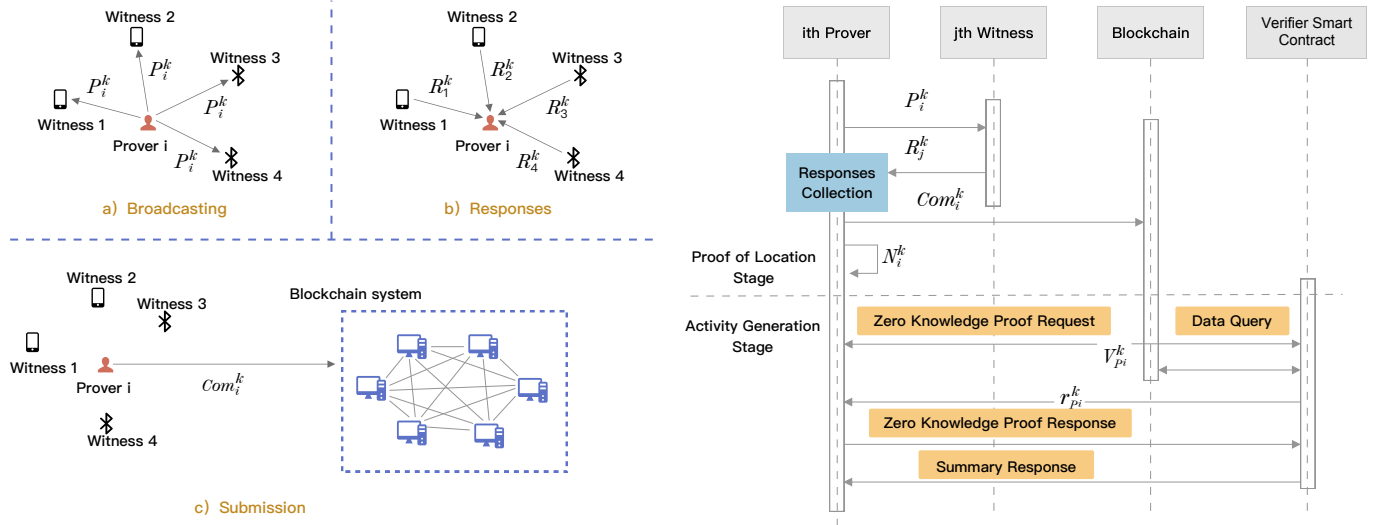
Witness 2
$P_i^k$
Witness 3
$P_i^k$
$P_i^k$
Witness 1
Prover i
$P_i^k$
Witness 4
a) Broadcasting

Witness 2
$R_2^k$
Witness 3
$R_1^k$
$R_3^k$
Witness 1
Prover i
$R_4^k$
Witness 4
b) Responses

Witness 2
Witness 3
Blockchain system
Witness 1
Prover i
$Com_i^k$
Witness 4
c) Submission

ith Prover
jth Witness
Blockchain
Verifier Smart Contract
$P_i^k$
$R_j^k$
Responses Collection
$Com_i^k$
Proof of Location Stage
$N_i^k$
Activity Generation Stage
Zero Knowledge Proof Request
Data Query
$V_{Pi}^k$
$r_{Pi}^k$
Zero Knowledge Proof Response
Summary Response